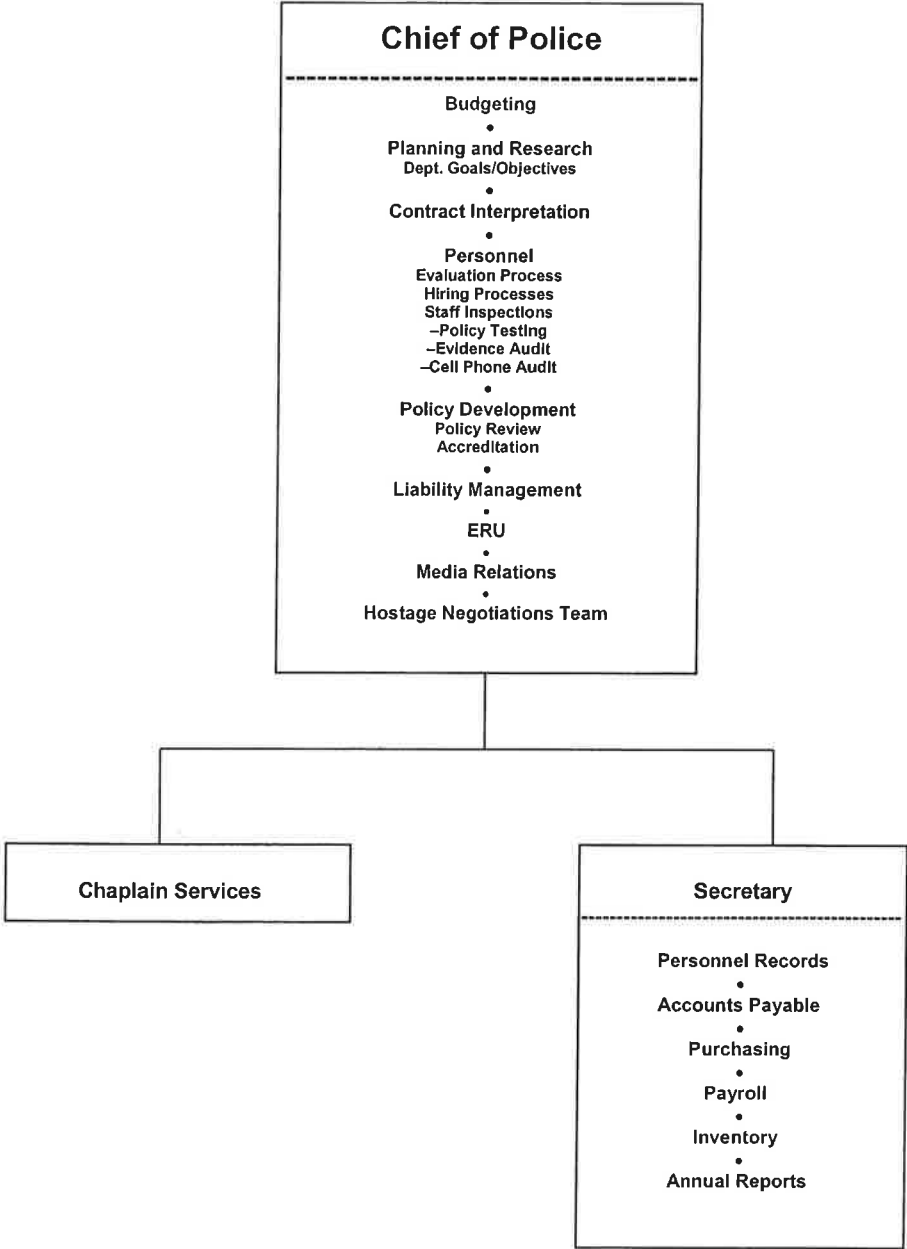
Chief of Police

Budgeting
•
Planning and Research
Dept. Goals/Objectives
•
Contract Interpretation
•
Personnel
Evaluation Process
Hiring Processes
Staff Inspections
–Policy Testing
–Evidence Audit
–Cell Phone Audit
•
Policy Development
Policy Review
Accreditation
•
Liability Management
•
ERU
•
Media Relations
•
Hostage Negotiations Team

Chaplain Services

Secretary

Personnel Records
•
Accounts Payable
•
Purchasing
•
Payroll
•
Inventory
•
Annual Reports